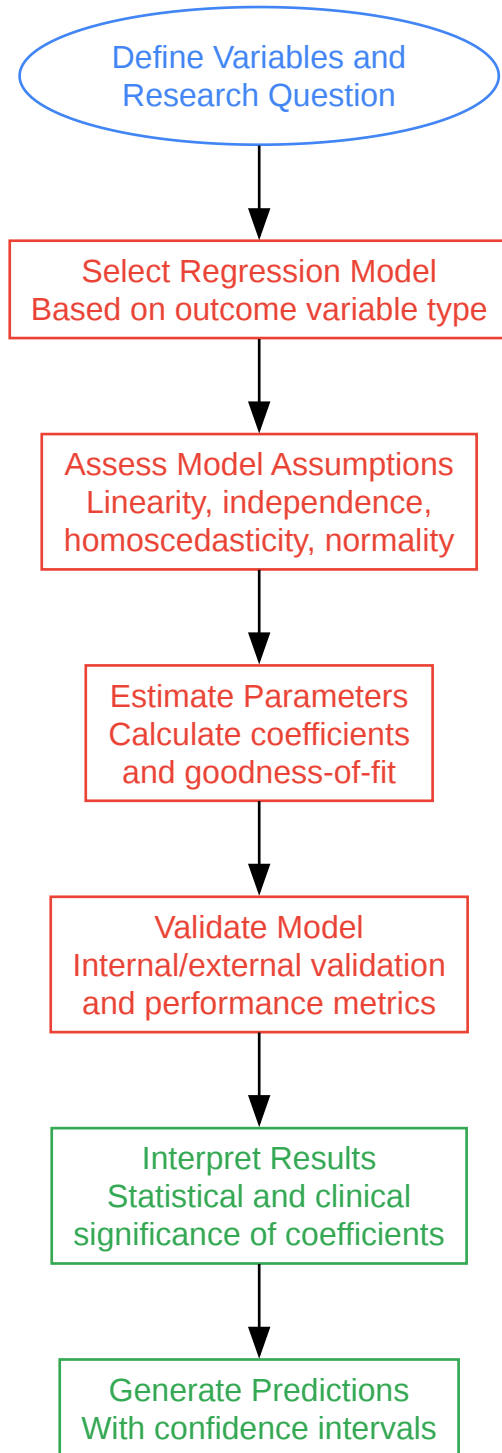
Define Variables and Research Question

Select Regression Model
Based on outcome variable type

Assess Model Assumptions
Linearity, independence, homoscedasticity, normality

Estimate Parameters
Calculate coefficients and goodness-of-fit

Validate Model
Internal/external validation and performance metrics

Interpret Results
Statistical and clinical significance of coefficients

Generate Predictions
With confidence intervals